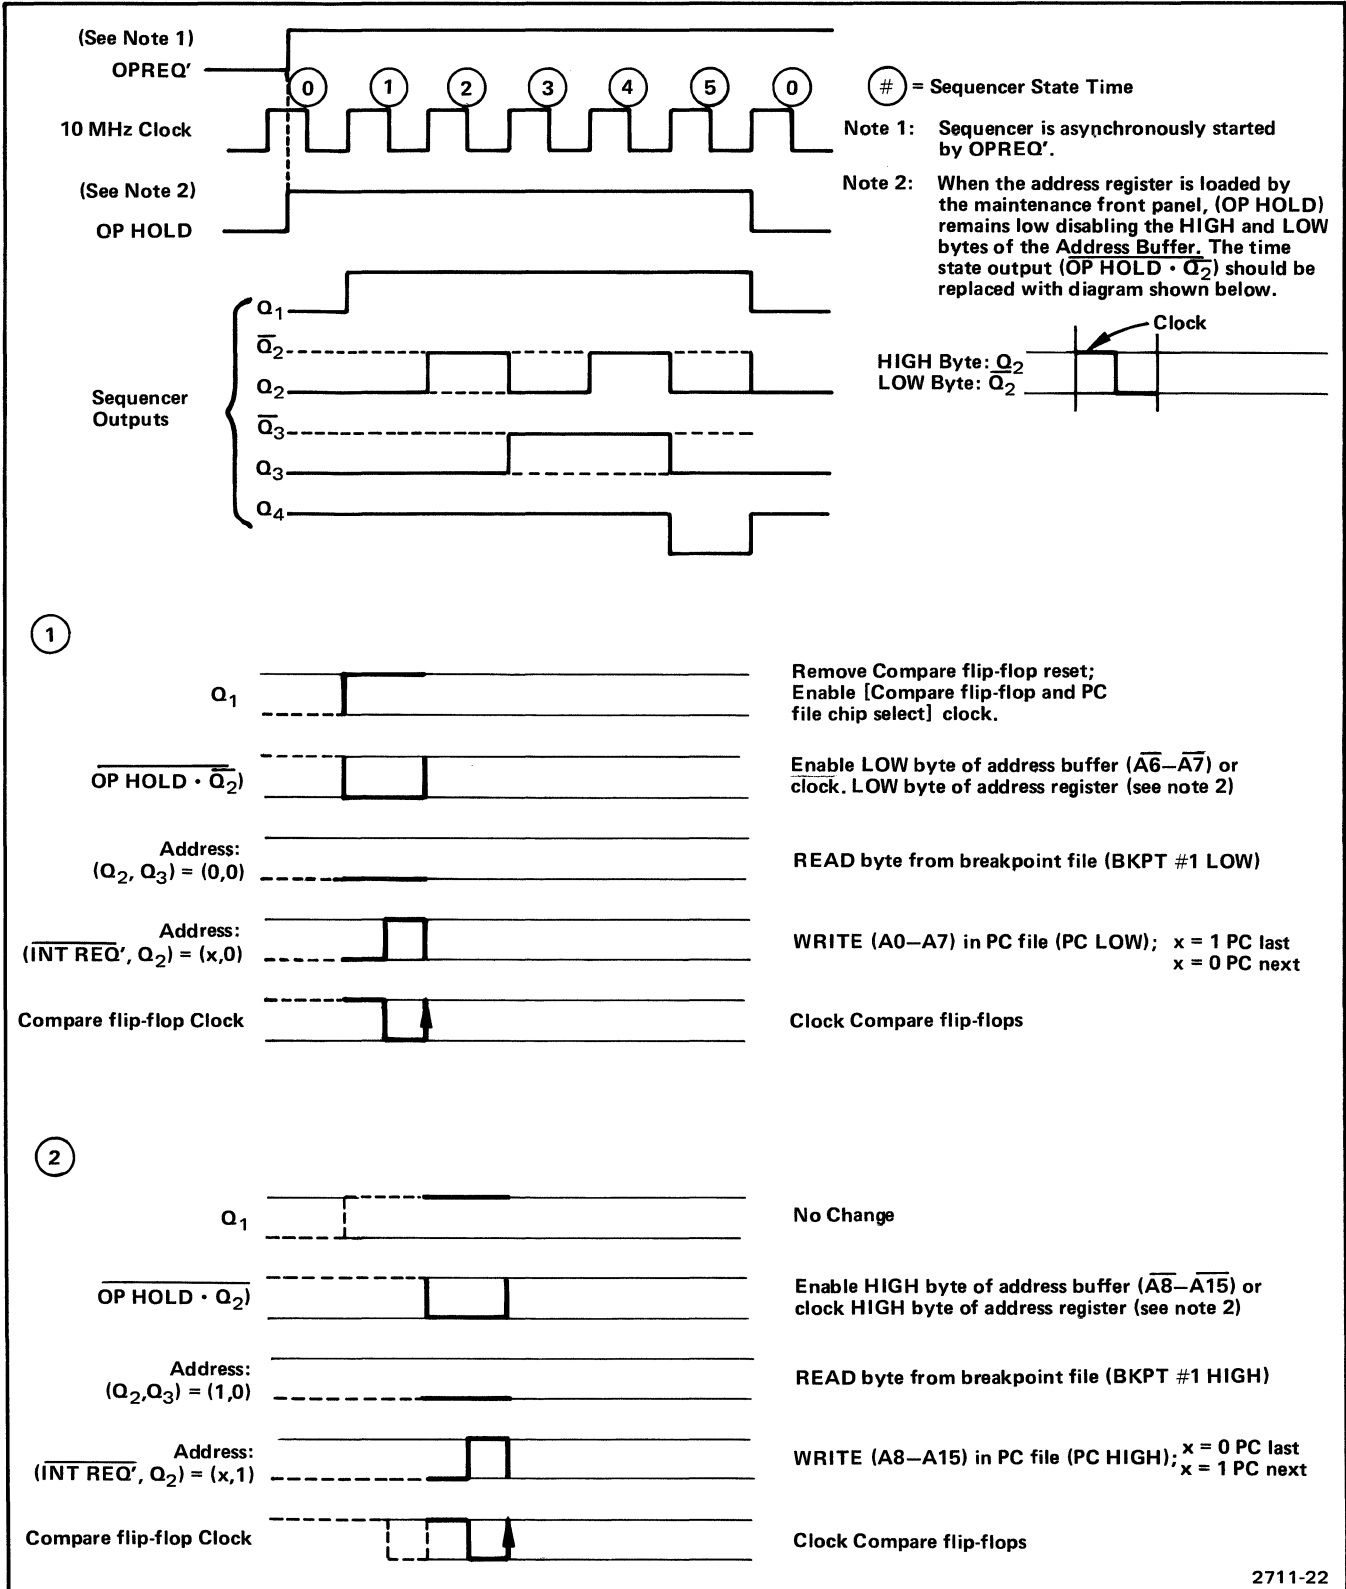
(See Note 1)

OPREQ'

0 1 2 3 4 5 0

# = Sequencer State Time

10 MHz Clock

Note 1: Sequencer is asynchronously started by OPREQ'.

(See Note 2)

OP HOLD

Note 2: When the address register is loaded by the maintenance front panel, (OP HOLD) remains low disabling the HIGH and LOW bytes of the Address Buffer. The time state output $(\overline{\text{OP HOLD} \cdot \overline{Q_2}})$ should be replaced with diagram shown below.

$Q_1$

$\overline{Q_2}$

$Q_2$

Sequencer Outputs

$\overline{Q_3}$

$Q_3$

$Q_4$

Clock

HIGH Byte: $Q_2$

LOW Byte: $\overline{Q_2}$

1

$Q_1$

Remove Compare flip-flop reset; Enable [Compare flip-flop and PC file chip select] clock.

$\overline{\text{OP HOLD} \cdot \overline{Q_2}})$

Enable LOW byte of address buffer ($\overline{A6}$–$\overline{A7}$) or clock. LOW byte of address register (see note 2)

Address: $(Q_2, Q_3) = (0,0)$

READ byte from breakpoint file (BKPT #1 LOW)

Address: $(\overline{\text{INT REQ}'}, Q_2) = (x,0)$

WRITE (A0–A7) in PC file (PC LOW); x = 1 PC last
x = 0 PC next

Compare flip-flop Clock

Clock Compare flip-flops

2

$Q_1$

No Change

$\overline{\text{OP HOLD} \cdot Q_2})$

Enable HIGH byte of address buffer ($\overline{A8}$–$\overline{A15}$) or clock HIGH byte of address register (see note 2)

Address: $(Q_2, Q_3) = (1,0)$

READ byte from breakpoint file (BKPT #1 HIGH)

Address: $(\overline{\text{INT REQ}'}, Q_2) = (x,1)$

WRITE (A8–A15) in PC file (PC HIGH); x = 0 PC last
x = 1 PC next

Compare flip-flop Clock

Clock Compare flip-flops

2711-22